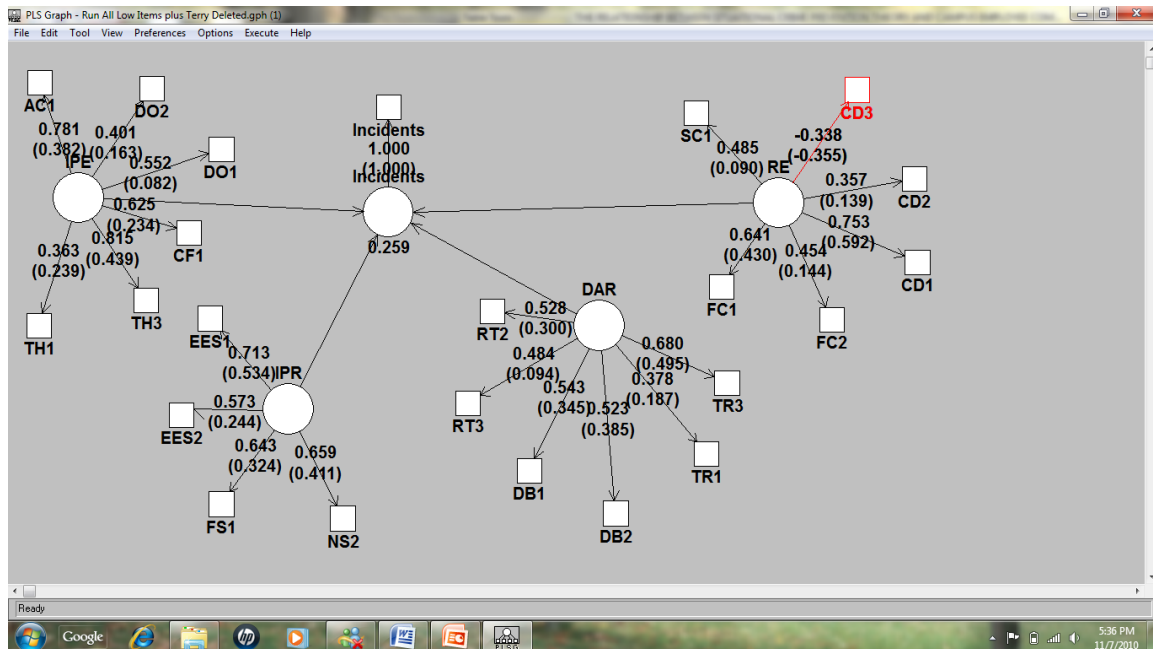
PLS Graph - Run All Low Items plus Terry Deleted.gph (1)

File Edit Tool View Preferences Options Execute Help

AC1
DO2
0.781
(0.382)
0.401
(0.163)
IPE
0.552
(0.082)
DO1
0.625
(0.234)
0.815
(0.439)
CF1
0.363
(0.239)
TH3
TH1

Incidents
1.000
(1.000)
Incidents
0.259

SC1
CD3
-0.338
(-0.355)
0.485
(0.090)
RE
0.357
(0.139)
CD2
0.753
(0.592)
0.641
(0.430)
0.454
(0.144)
CD1
FC1
FC2

DAR
RT2
0.528
(0.300)
0.484
(0.094)
0.680
(0.495)
0.378
(0.187)
TR3
0.543
(0.345)
0.523
(0.385)
RT3
DB1
DB2
TR1

EES1
0.713
(0.534)
IPR
0.573
(0.244)
EES2
0.643
(0.324)
0.659
(0.411)
FS1
NS2

Ready

Google
P L S G

5:36 PM
11/7/2010